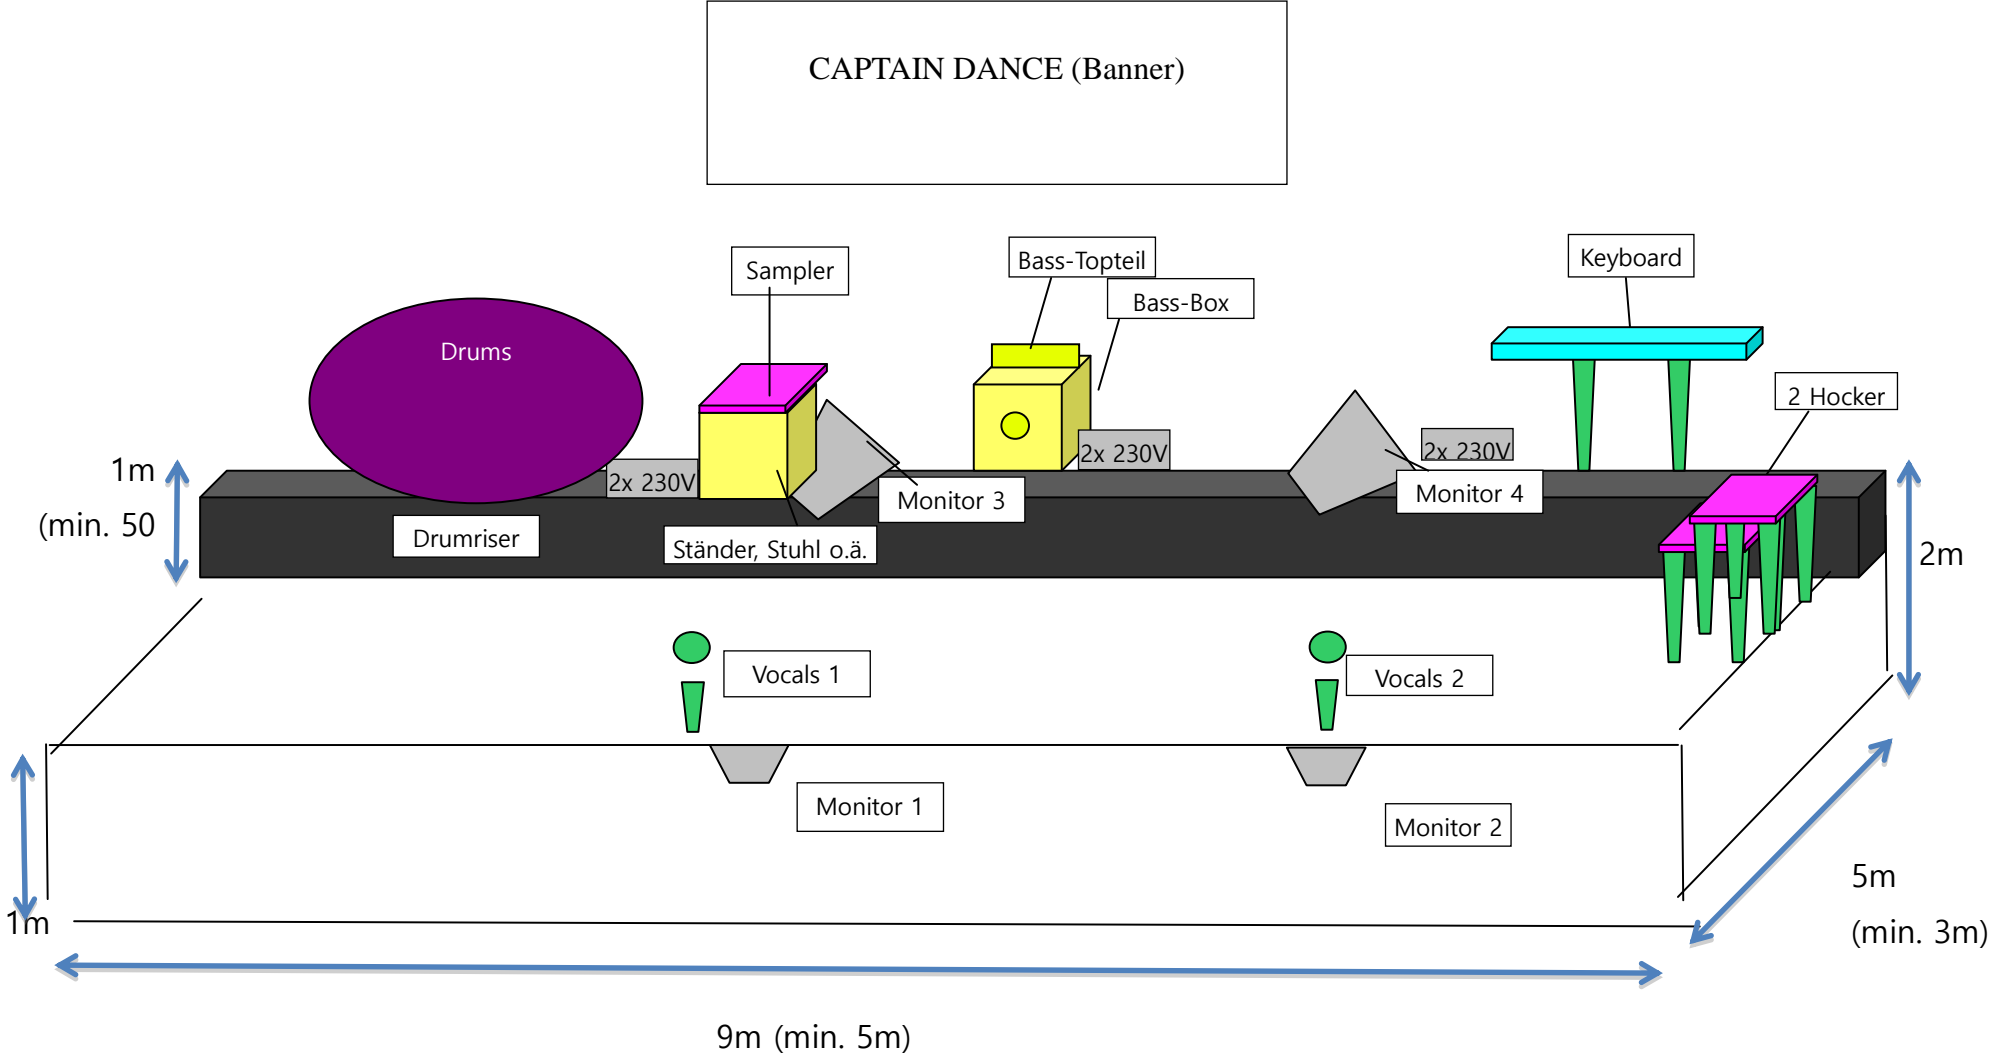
CAPTAIN DANCE (Banner)

Sampler

Bass-Topteil

Bass-Box

Keyboard

Drums

2 Hocker

1m

(min. 50

2x 230V

2x 230V

2x 230V

Monitor 3

Monitor 4

Drumriser

Ständer, Stuhl o.ä.

2m

Vocals 1

Vocals 2

Monitor 1

Monitor 2

1m

5m

(min. 3m)

9m (min. 5m)